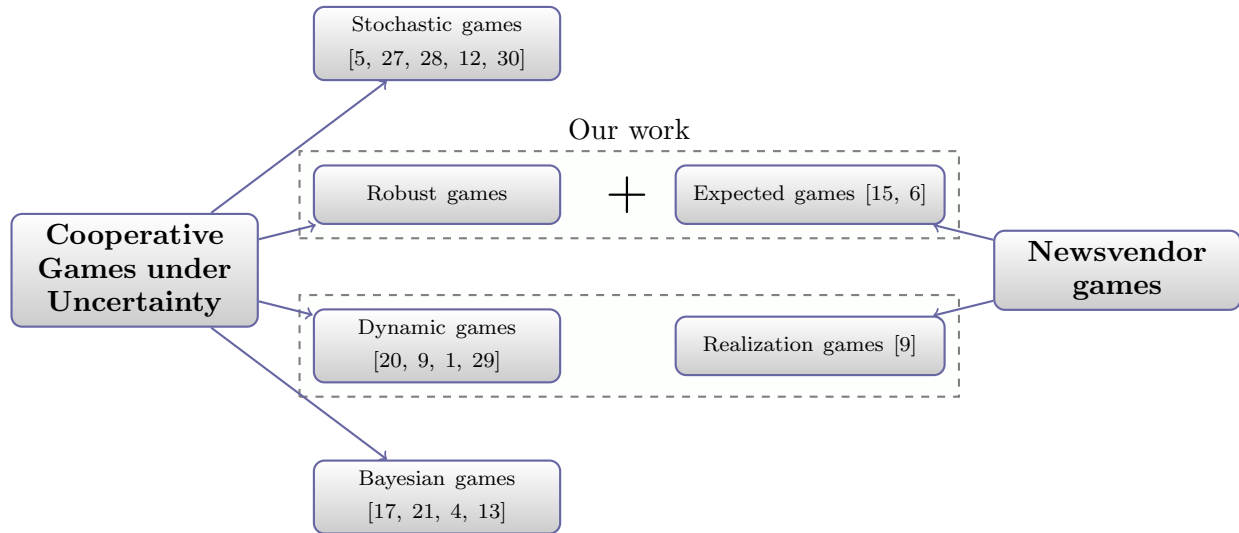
Stochastic games [5, 27, 28, 12, 30]

Our work

Robust games

$+$

Expected games [15, 6]

Cooperative Games under Uncertainty

Newsvendor games

Dynamic games [20, 9, 1, 29]

Realization games [9]

Bayesian games [17, 21, 4, 13]